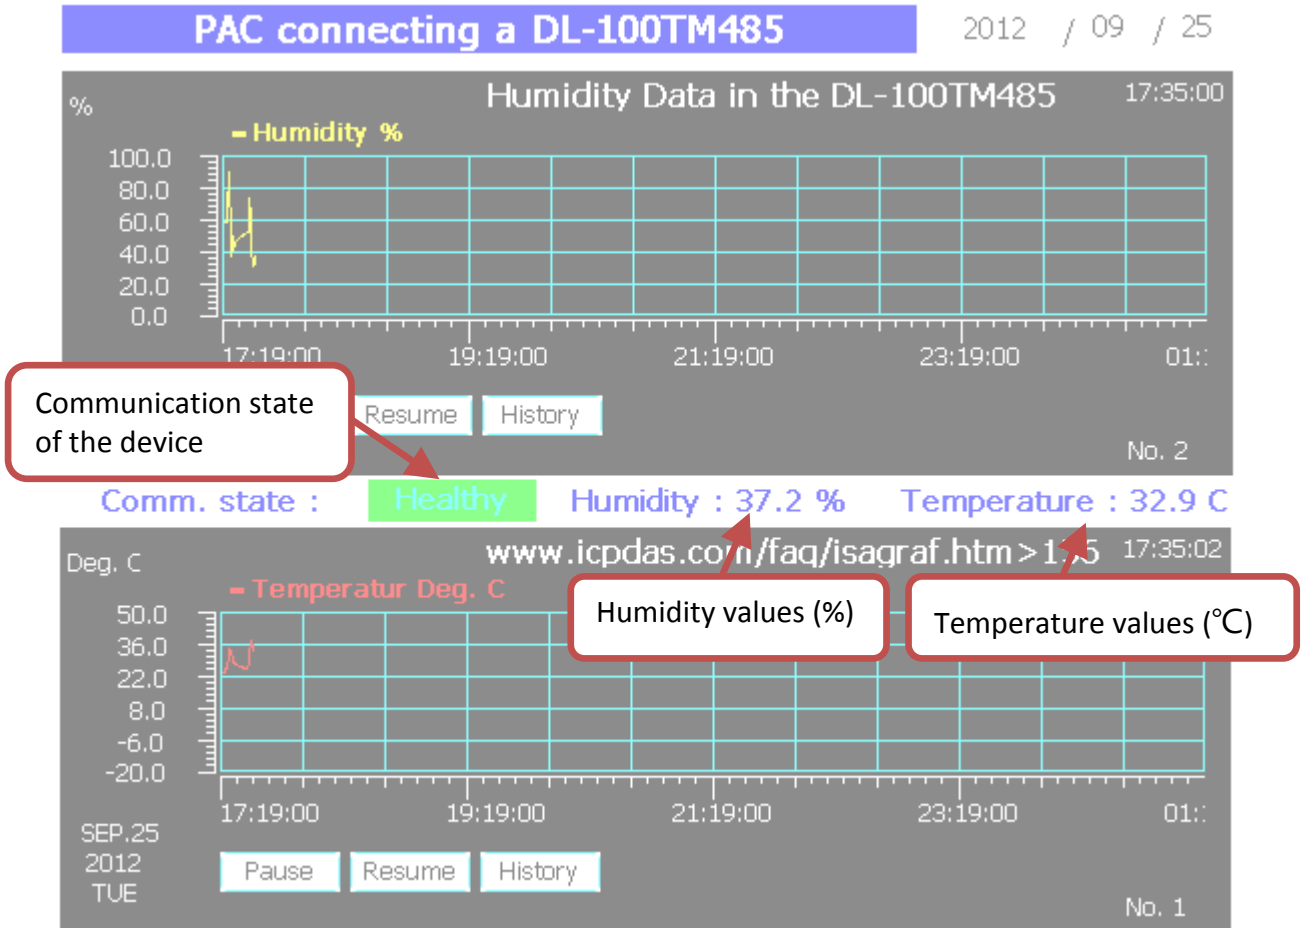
PAC connecting a DL-100TM485

2012 / 09 / 25

Humidity Data in the DL-100TM485

17:35:00

%

- Humidity %

100.0
80.0
60.0
40.0
20.0
0.0

17:19:00
19:19:00
21:19:00
23:19:00
01:

Communication state of the device

Resume
History

No. 2

Comm. state :
Healthy
Humidity : 37.2 %
Temperature : 32.9 C

www.icpdas.co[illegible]/faq/isagraf.htm>1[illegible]5
17:35:02

Deg. C

- Temperatur Deg. C

Humidity values (%)

Temperature values (℃)

50.0
36.0
22.0
8.0
-6.0
-20.0

17:19:00
19:19:00
21:19:00
23:19:00
01:

SEP.25
2012
TUE

Pause
Resume
History

No. 1